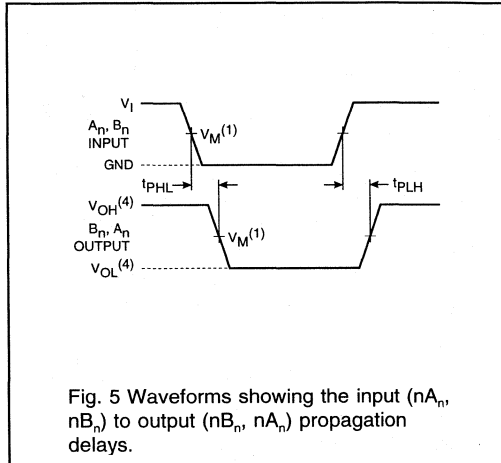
$V_I$

$A_n$, $B_n$ INPUT

$V_M^{(1)}$

GND

$t_{PHL}$

$t_{PLH}$

$V_{OH}^{(4)}$

$B_n$, $A_n$ OUTPUT

$V_M^{(1)}$

$V_{OL}^{(4)}$

Fig. 5 Waveforms showing the input ($nA_n$, $nB_n$) to output ($nB_n$, $nA_n$) propagation delays.